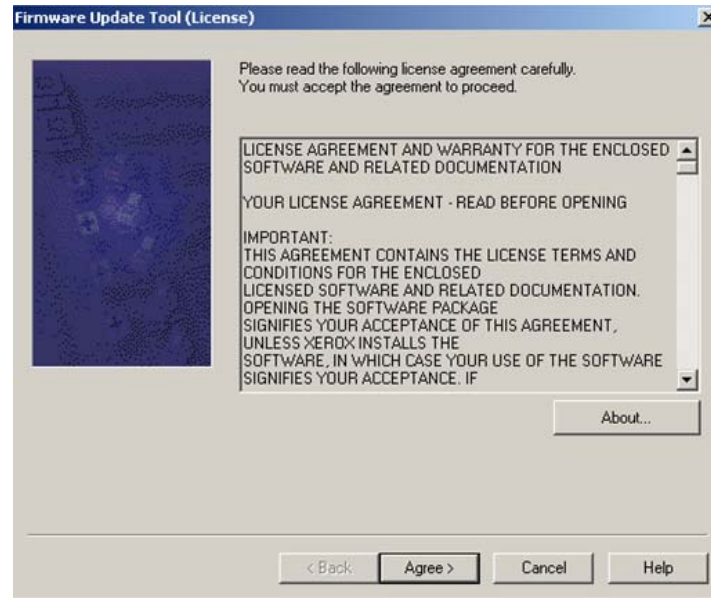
Firmware Update Tool (License)

Please read the following license agreement carefully.
You must accept the agreement to proceed.

LICENSE AGREEMENT AND WARRANTY FOR THE ENCLOSED SOFTWARE AND RELATED DOCUMENTATION

YOUR LICENSE AGREEMENT - READ BEFORE OPENING

IMPORTANT:
THIS AGREEMENT CONTAINS THE LICENSE TERMS AND CONDITIONS FOR THE ENCLOSED
LICENSED SOFTWARE AND RELATED DOCUMENTATION. OPENING THE SOFTWARE PACKAGE
SIGNIFIES YOUR ACCEPTANCE OF THIS AGREEMENT, UNLESS XEROX INSTALLS THE
SOFTWARE, IN WHICH CASE YOUR USE OF THE SOFTWARE SIGNIFIES YOUR ACCEPTANCE. IF

About...

< Back | Agree > | Cancel | Help